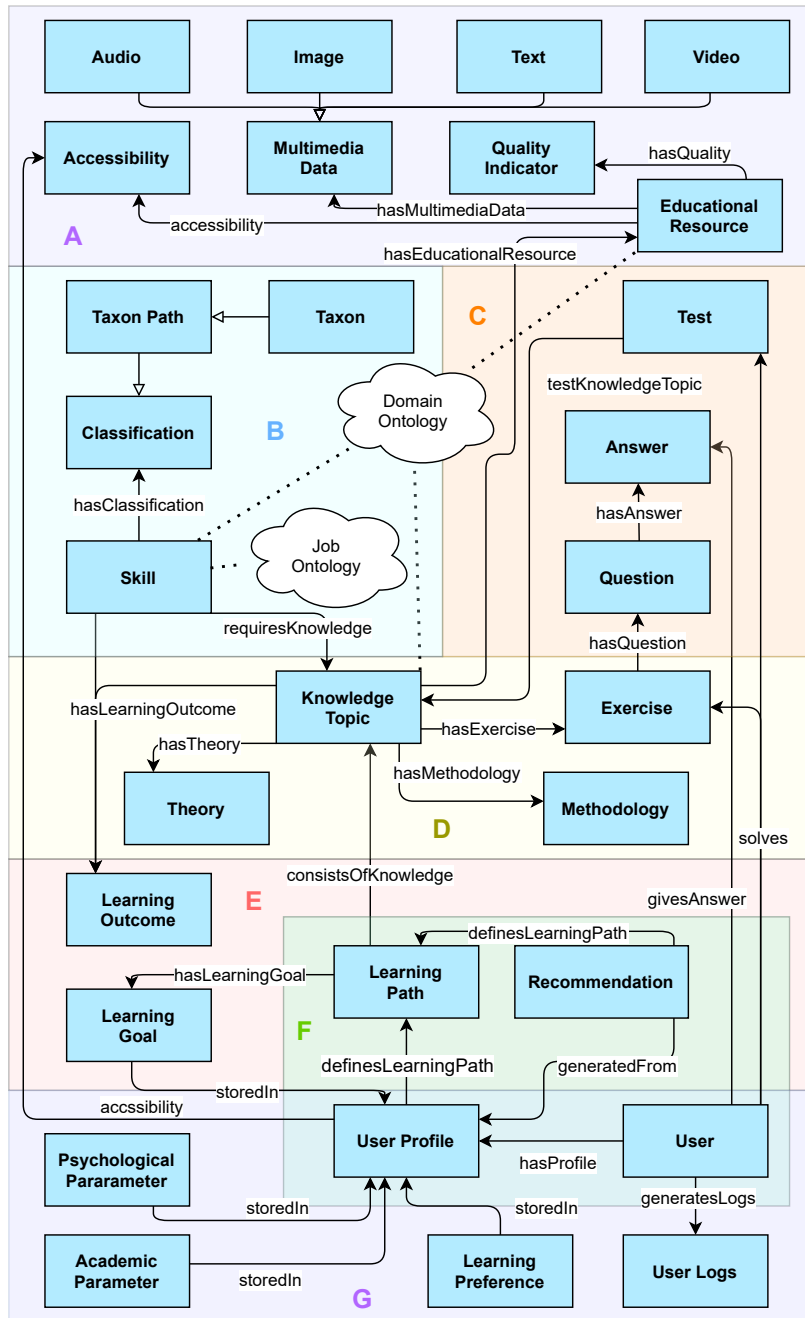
Audio

Image

Text

Video

Accessibility

Multimedia Data

Quality Indicator

hasQuality

Educational Resource

hasMultimediaData

accessibility

A

hasEducationalResource

Taxon Path

Taxon

C

Test

Domain Ontology

Classification

B

testKnowledgeTopic

Answer

hasClassification

hasAnswer

Job Ontology

Skill

Question

requiresKnowledge

hasQuestion

hasLearningOutcome

Knowledge Topic

Exercise

hasExercise

hasTheory

hasMethodology

Theory

Methodology

D

solves

consistsOfKnowledge

Learning Outcome

E

givesAnswer

definesLearningPath

hasLearningGoal

Learning Path

Recommendation

Learning Goal

F

definesLearningPath

generatedFrom

storedIn

accsibility

User Profile

User

Psychological Pararameter

hasProfile

storedIn

generatesLogs

storedIn

Academic Parameter

storedIn

Learning Preference

User Logs

G